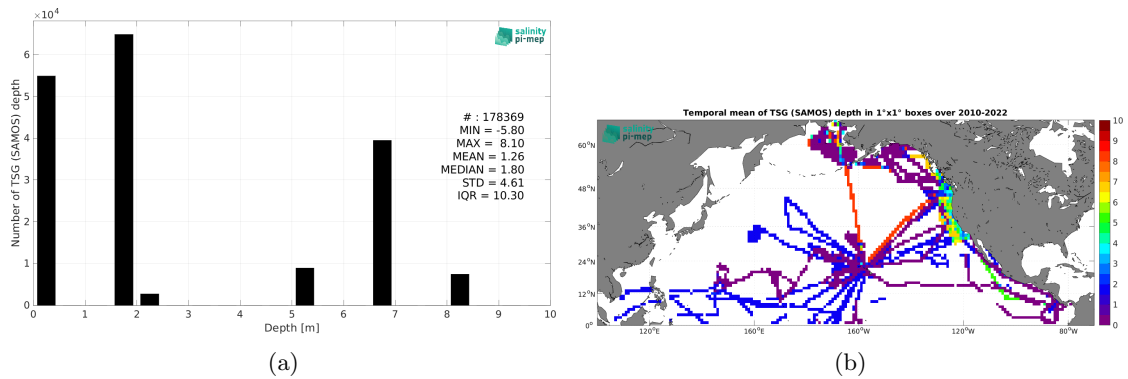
$\times 10^4$

salinity
pi-mep

Number of TSG (SAMOS) depth

6
5
4
3
2
1
0

# : 178369
MIN = -5.80
MAX = 8.10
MEAN = 1.26
MEDIAN = 1.80
STD = 4.61
IQR = 10.30

0 1 2 3 4 5 6 7 8 9 10
Depth [m]

(a)

Temporal mean of TSG (SAMOS) depth in 1°x1° boxes over 2010-2022

salinity
pi-mep

60°N
48°N
36°N
24°N
12°N
0°

120°E 160°E 160°W 120°W 80°W

10
9
8
7
6
5
4
3
2
1
0

(b)